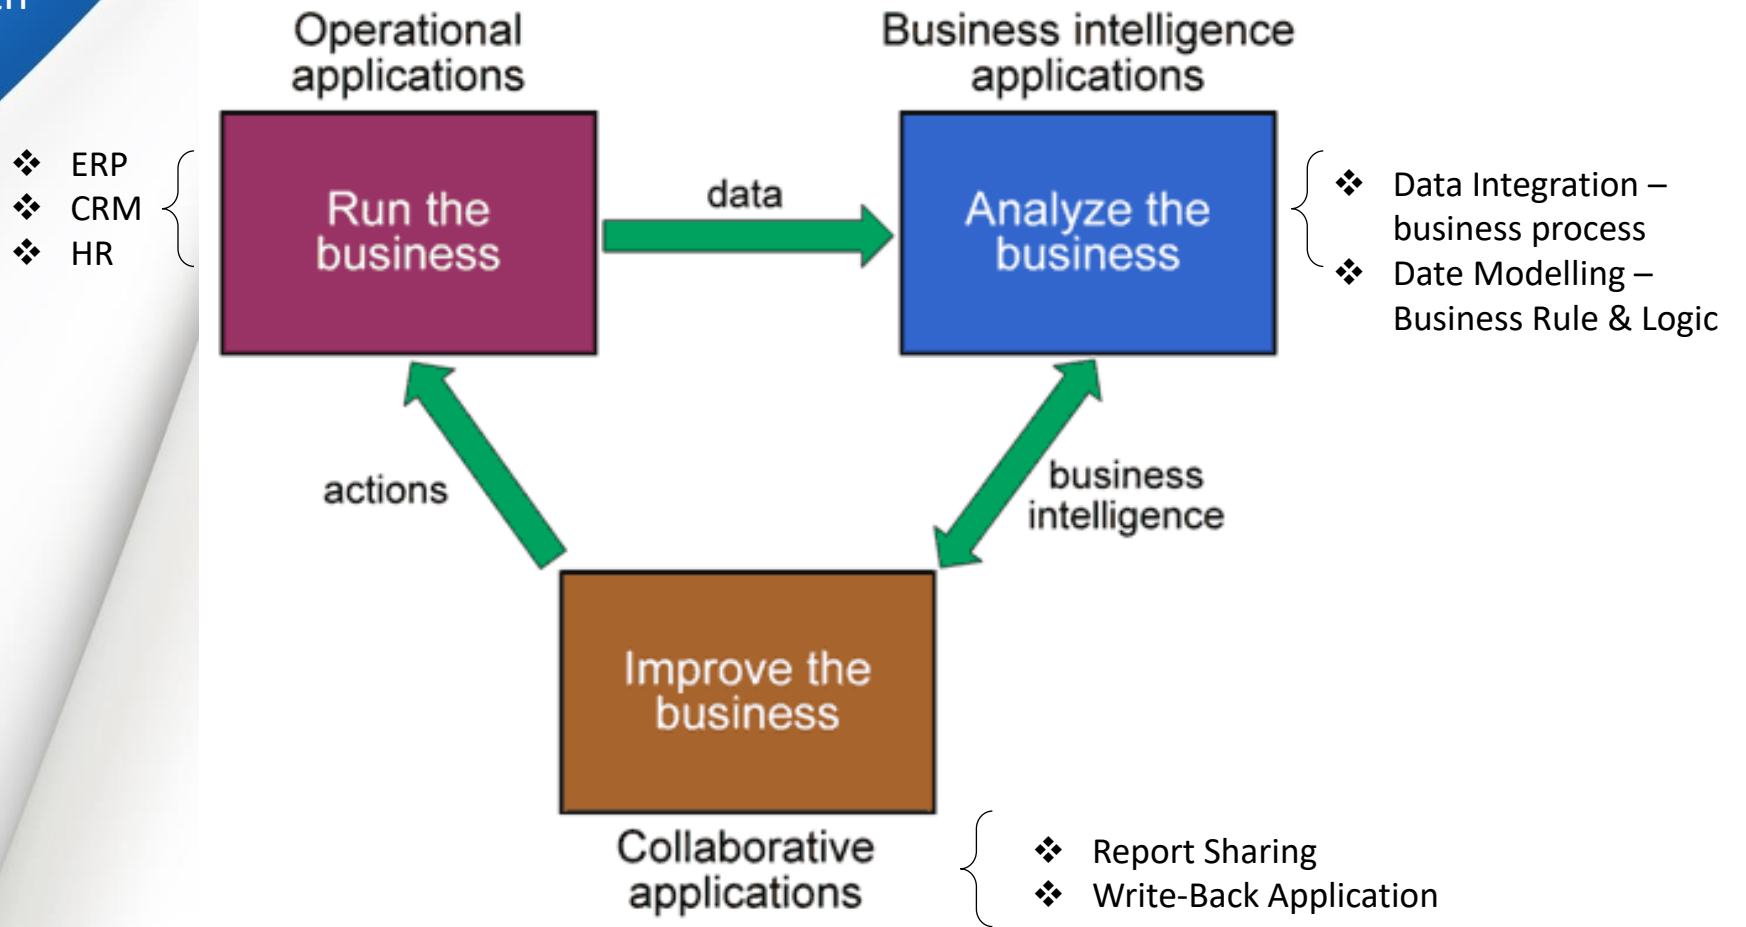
❖ ERP
❖ CRM
❖ HR

Operational applications

Run the business

data

Business intelligence applications

Analyze the business

❖ Data Integration – business process
❖ Date Modelling – Business Rule & Logic

actions

business intelligence

Improve the business

Collaborative applications

❖ Report Sharing
❖ Write-Back Application